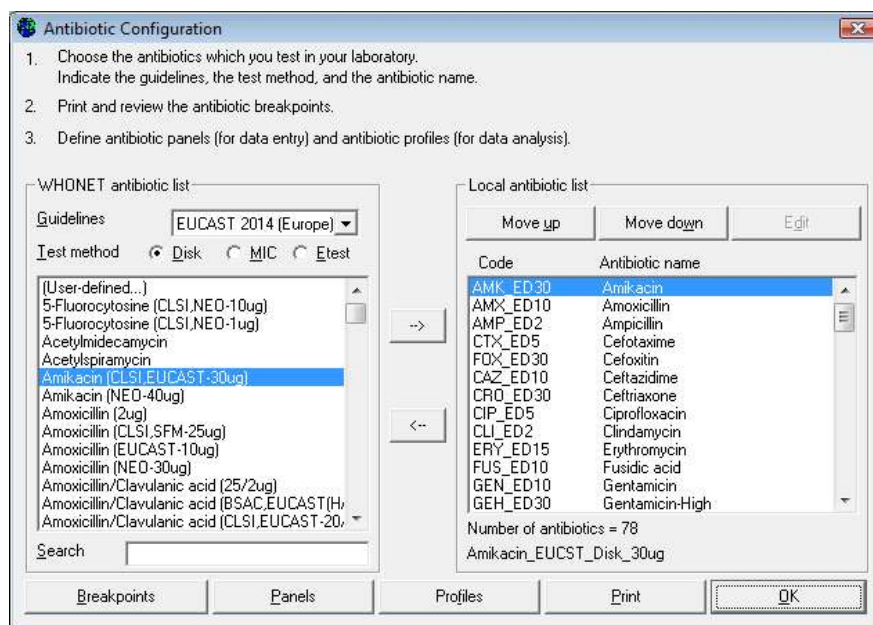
Antibiotic Configuration

1. Choose the antibiotics which you test in your laboratory.
Indicate the guidelines, the test method, and the antibiotic name.

2. Print and review the antibiotic breakpoints.

3. Define antibiotic panels (for data entry) and antibiotic profiles (for data analysis).

WHONET antibiotic list

Guidelines EUCAST 2014 (Europe)

Test method Disk MIC Etest

(User-defined...)
5-Fluorocytosine (CLSI,NEO-10ug)
5-Fluorocytosine (CLSI,NEO-1ug)
Acetylmidecamycin
Acetylspiramycin
Amikacin (CLSI,EUCAST-30ug)
Amikacin (NEO-40ug)
Amoxicillin (2ug)
Amoxicillin (CLSI,SFM-25ug)
Amoxicillin (EUCAST-10ug)
Amoxicillin (NEO-30ug)
Amoxicillin/Clavulanic acid (25/2ug)
Amoxicillin/Clavulanic acid (BSAC,EUCAST(H/
Amoxicillin/Clavulanic acid (CLSI,EUCAST-20/

Search

-->

<--

Local antibiotic list

Move up Move down Edit

| Code | Antibiotic name |
|---|---|
| AMK_ED30 | Amikacin |
| AMX_ED10 | Amoxicillin |
| AMP_ED2 | Ampicillin |
| CTX_ED5 | Cefotaxime |
| FOX_ED30 | Cefoxitin |
| CAZ_ED10 | Ceftazidime |
| CRO_ED30 | Ceftriaxone |
| CIP_ED5 | Ciprofloxacin |
| CLI_ED2 | Clindamycin |
| ERY_ED15 | Erythromycin |
| FUS_ED10 | Fusidic acid |
| GEN_ED10 | Gentamicin |
| GEH_ED30 | Gentamicin-High |

Number of antibiotics = 78

Amikacin_EUCST_Disk_30ug

Breakpoints Panels Profiles Print OK